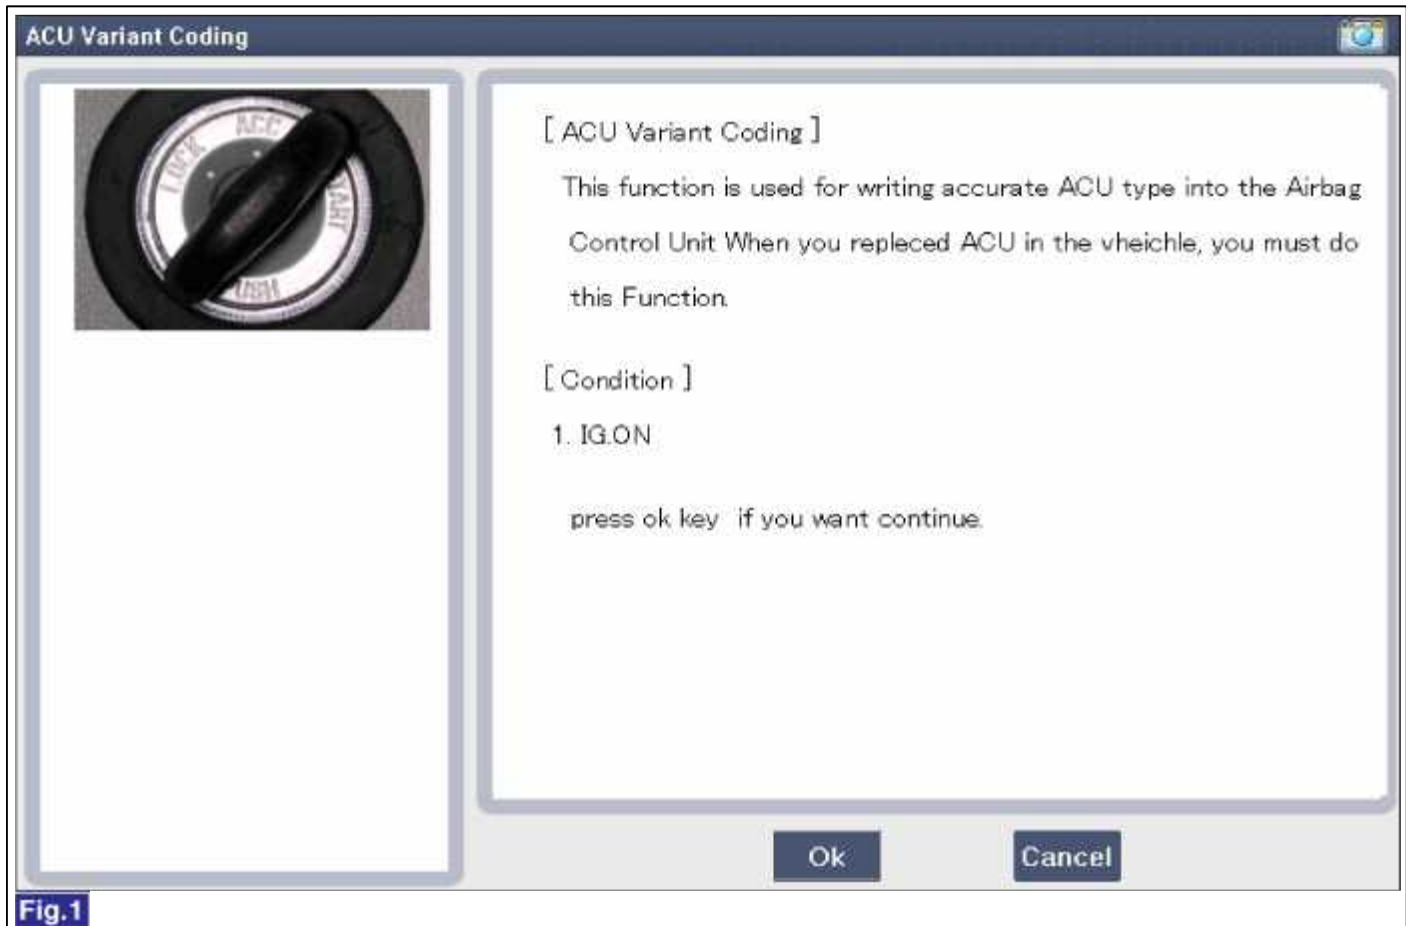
ACU Variant Coding

LOCK ACC START ON

[ ACU Variant Coding ]

This function is used for writing accurate ACU type into the Airbag Control Unit When you repleced ACU in the vheichle, you must do this Function.

[ Condition ]

1. IG.ON

press ok key if you want continue.

Ok

Cancel

Fig.1